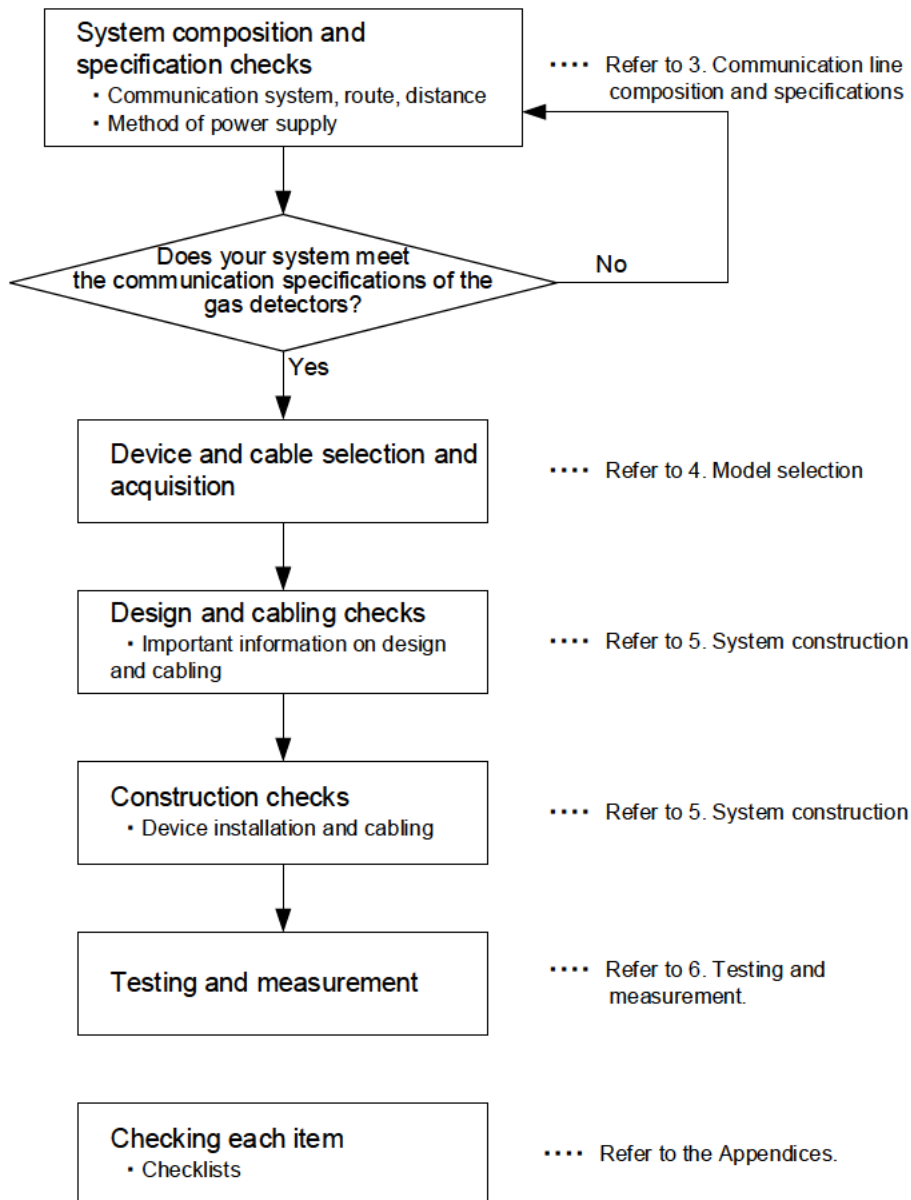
System composition and specification checks
・Communication system, route, distance
・Method of power supply

···· Refer to 3. Communication line composition and specifications

Does your system meet the communication specifications of the gas detectors?

No

Yes

Device and cable selection and acquisition

···· Refer to 4. Model selection

Design and cabling checks
・Important information on design and cabling

···· Refer to 5. System construction

Construction checks
・Device installation and cabling

···· Refer to 5. System construction

Testing and measurement

···· Refer to 6. Testing and measurement.

Checking each item
・Checklists

···· Refer to the Appendices.